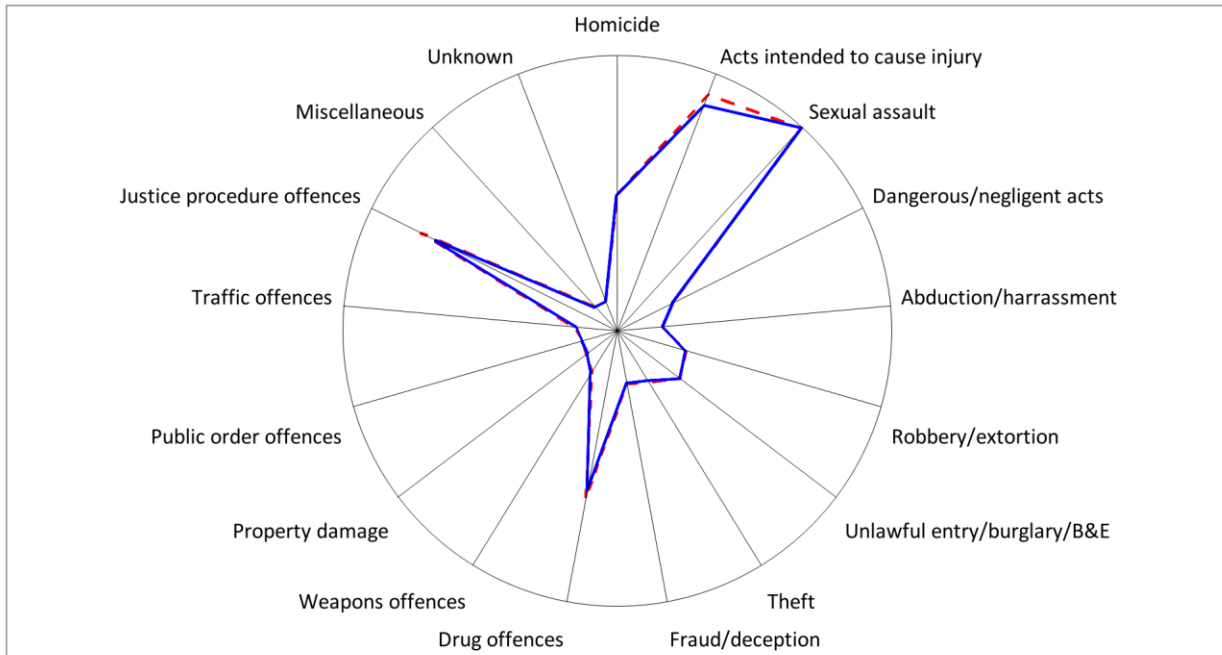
Homicide
Acts intended to cause injury
Sexual assault
Dangerous/negligent acts
Abduction/harrassment
Robbery/extortion
Unlawful entry/burglary/B&E
Theft
Fraud/deception
Drug offences
Weapons offences
Property damage
Public order offences
Traffic offences
Justice procedure offences
Miscellaneous
Unknown